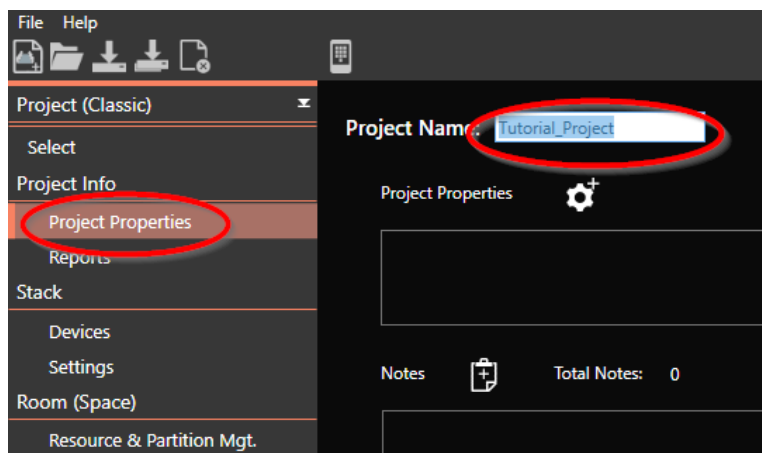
File Help

Project (Classic)

Select

Project Info

Project Properties

Reports

Stack

Devices

Settings

Room (Space)

Resource & Partition Mgt.

Project Name: Tutorial_Project

Project Properties

Notes

Total Notes: 0